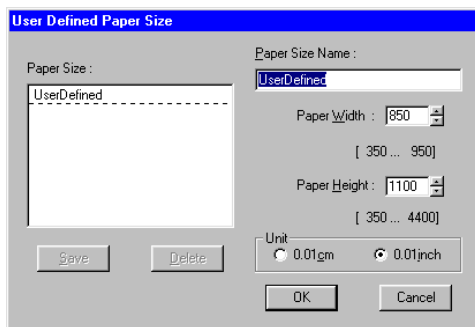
User Defined Paper Size

Paper Size :

UserDefined

Save

Delete

Paper Size Name :

UserDefined

Paper Width : 850

[ 350 ... 950]

Paper Height : 1100

[ 350 ... 4400]

Unit

0.01cm

0.01inch

OK

Cancel